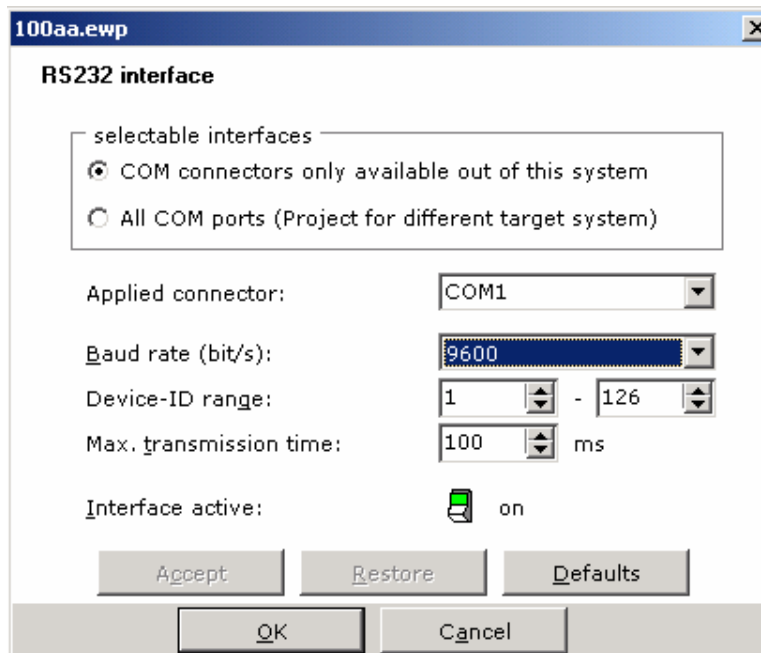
100aa.ewp

RS232 interface

selectable interfaces

COM connectors only available out of this system

All COM ports (Project for different target system)

Applied connector: COM1

Baud rate (bit/s): 9600

Device-ID range: 1 - 126

Max. transmission time: 100 ms

Interface active: on

Accept Restore Defaults

OK Cancel